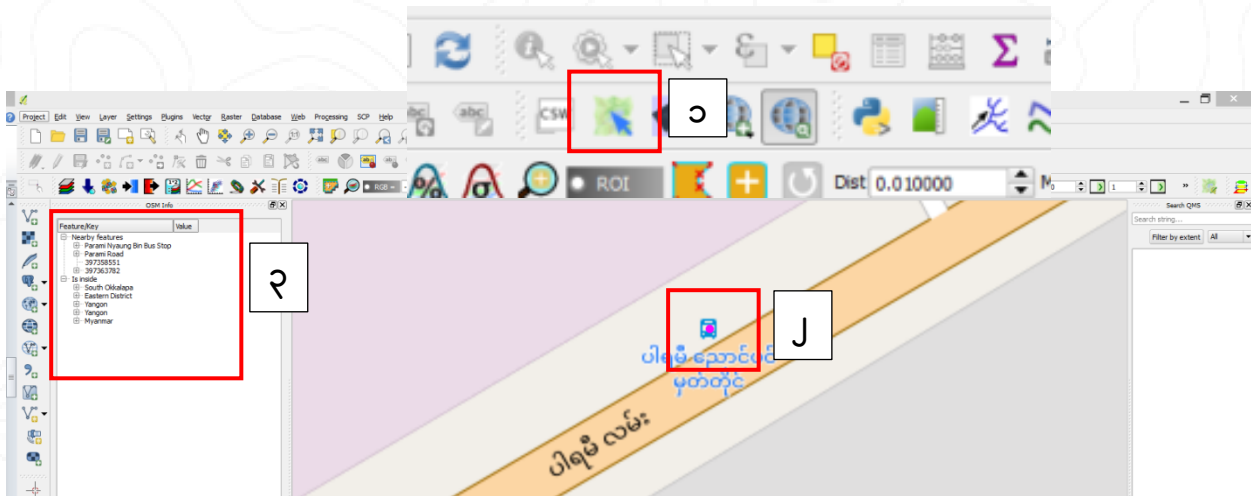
Σ

၁

Dist 0.010000

Project Edit View Layer Settings Plugins Vector Raster Database Web Processing SCP Help

ROI

RGB

OSM Info

| Feature/Key | Value |
|---|---|

Nearby features
Parami Nyaung Bin Bus Stop
Parami Road
397358551
397363782
Is inside
South Okkalapa
Eastern District
Yangon
Yangon
Myanmar

၃

၂

ပါရမီ ညောင်ပင် မှတ်တိုင်

ပါရမီ လမ်း

Search QMS
Search string...
Filter by extent All

1